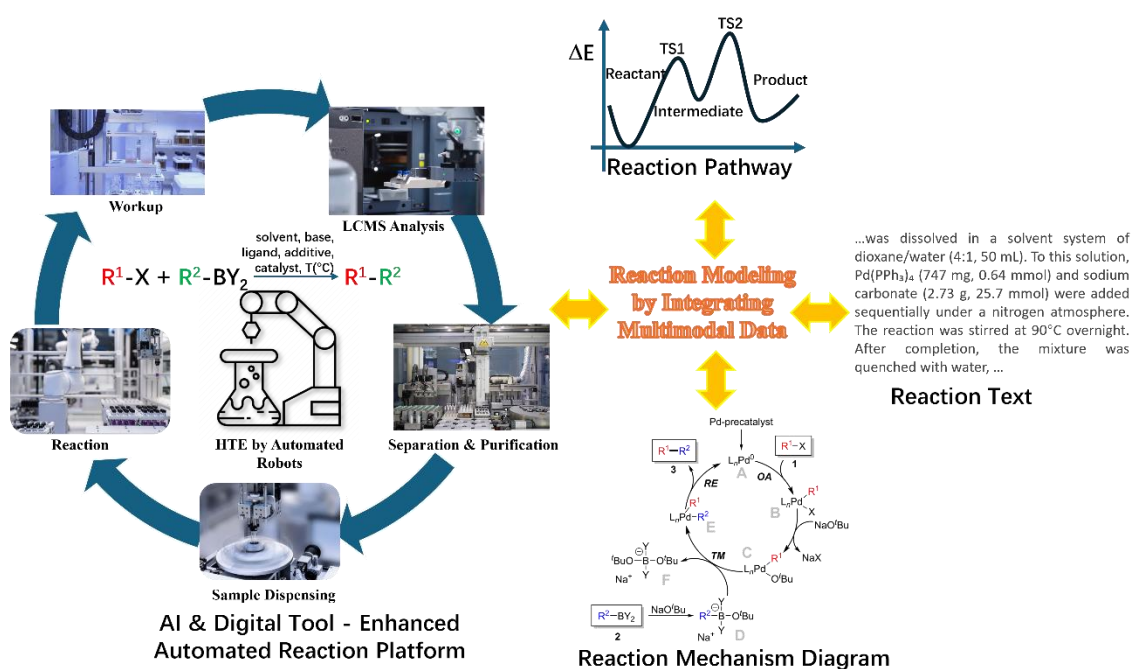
$\Delta E$

TS1

TS2

Reactant

Intermediate

Product

Reaction Pathway

Workup

LCMS Analysis

solvent, base, ligand, additive, catalyst, T(°C)

$R^1$-X + $R^2$-$BY_2$ → $R^1$-$R^2$

Reaction

HTE by Automated Robots

Separation & Purification

Sample Dispensing

AI & Digital Tool - Enhanced Automated Reaction Platform

Reaction Modeling by Integrating Multimodal Data

...was dissolved in a solvent system of dioxane/water (4:1, 50 mL). To this solution, $Pd(PPh_3)_4$ (747 mg, 0.64 mmol) and sodium carbonate (2.73 g, 25.7 mmol) were added sequentially under a nitrogen atmosphere. The reaction was stirred at 90°C overnight. After completion, the mixture was quenched with water, ...

Reaction Text

Pd-precatalyst

$R^1$—$R^2$
3

$R^1$—X
1

$L_nPd^0$
A

RE

OA

$L_nPd$ $R^1$ X
B

$NaO^tBu$

NaX

$L_nPd$ $R^1$ $O^tBu$
C

$L_nPd$ $R^1$ $R^2$
E

TM

$^tBuO$—B—$O^tBu$ Y Y $Na^+$
F

$R^2$—$BY_2$
2

$NaO^tBu$

$R^2$—B—$O^tBu$ Y Y $Na^+$
D

Reaction Mechanism Diagram